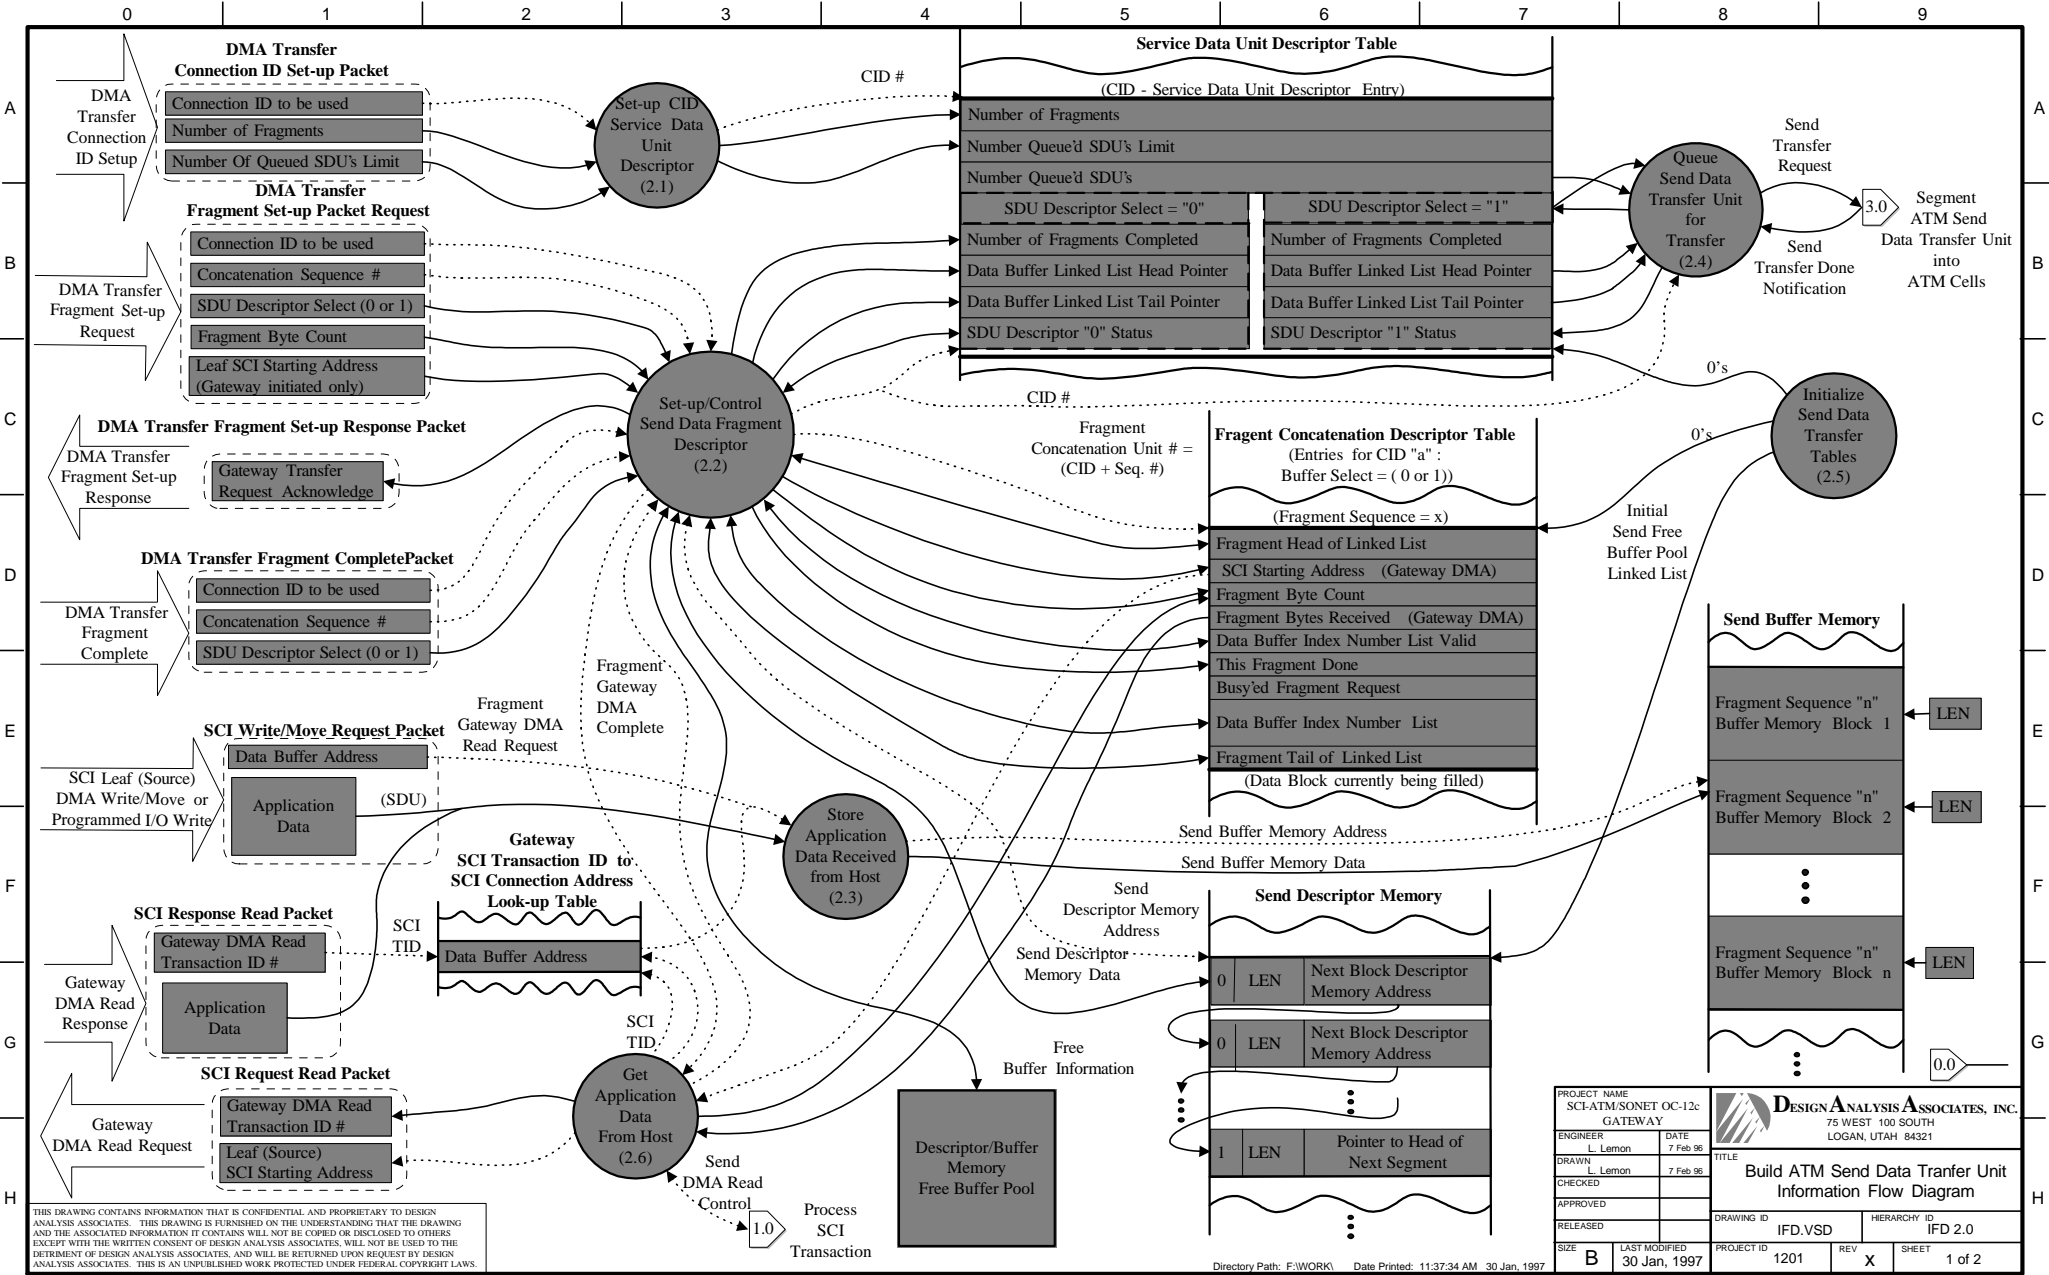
0 1 2 3 4 5 6 7 8 9

A B C D E F G H

DMA Transfer Connection ID Set-up Packet

DMA Transfer Connection ID Setup

Connection ID to be used
Number of Fragments
Number Of Queued SDU's Limit

Set-up CID Service Data Unit Descriptor (2.1)

CID #

Service Data Unit Descriptor Table

(CID - Service Data Unit Descriptor Entry)

Number of Fragments
Number Queue'd SDU's Limit
Number Queue'd SDU's

SDU Descriptor Select = "0"
Number of Fragments Completed
Data Buffer Linked List Head Pointer
Data Buffer Linked List Tail Pointer
SDU Descriptor "0" Status

SDU Descriptor Select = "1"
Number of Fragments Completed
Data Buffer Linked List Head Pointer
Data Buffer Linked List Tail Pointer
SDU Descriptor "1" Status

Queue Send Data Transfer Unit for Transfer (2.4)

Send Transfer Request

Send Transfer Done Notification

3.0 Segment ATM Send Data Transfer Unit into ATM Cells

DMA Transfer Fragment Set-up Packet Request

DMA Transfer Fragment Set-up Request

Connection ID to be used
Concatenation Sequence #
SDU Descriptor Select (0 or 1)
Fragment Byte Count
Leaf SCI Starting Address (Gateway initiated only)

Set-up/Control Send Data Fragment Descriptor (2.2)

CID #

0's

0's

Initialize Send Data Transfer Tables (2.5)

DMA Transfer Fragment Set-up Response Packet

DMA Transfer Fragment Set-up Response

Gateway Transfer Request Acknowledge

Fragment Concatenation Unit # = (CID + Seq. #)

Fragent Concatenation Descriptor Table
(Entries for CID "a" : Buffer Select = ( 0 or 1))

(Fragment Sequence = x)

Fragment Head of Linked List
SCI Starting Address (Gateway DMA)
Fragment Byte Count
Fragment Bytes Received (Gateway DMA)
Data Buffer Index Number List Valid
This Fragment Done
Busy'ed Fragment Request
Data Buffer Index Number List
Fragment Tail of Linked List

(Data Block currently being filled)

Initial Send Free Buffer Pool Linked List

DMA Transfer Fragment CompletePacket

DMA Transfer Fragment Complete

Connection ID to be used
Concatenation Sequence #
SDU Descriptor Select (0 or 1)

Send Buffer Memory

Fragment Sequence "n" Buffer Memory Block 1
LEN
Fragment Sequence "n" Buffer Memory Block 2
LEN
Fragment Sequence "n" Buffer Memory Block n
LEN

Fragment Gateway DMA Complete

Fragment Gateway DMA Read Request

SCI Write/Move Request Packet

SCI Leaf (Source) DMA Write/Move or Programmed I/O Write

Data Buffer Address

Application Data

(SDU)

Store Application Data Received from Host (2.3)

Send Buffer Memory Address

Send Buffer Memory Data

Gateway SCI Transaction ID to SCI Connection Address Look-up Table

Data Buffer Address

SCI TID

SCI TID

SCI Response Read Packet

Gateway DMA Read Response

Gateway DMA Read Transaction ID #

Application Data

Send Descriptor Memory Address

Send Descriptor Memory Data

Send Descriptor Memory

0 LEN Next Block Descriptor Memory Address
0 LEN Next Block Descriptor Memory Address
1 LEN Pointer to Head of Next Segment

SCI Request Read Packet

Gateway DMA Read Request

Gateway DMA Read Transaction ID #
Leaf (Source) SCI Starting Address

Get Application Data From Host (2.6)

Free Buffer Information

Descriptor/Buffer Memory Free Buffer Pool

Send DMA Read Control

1.0 Process SCI Transaction

0.0

THIS DRAWING CONTAINS INFORMATION THAT IS CONFIDENTIAL AND PROPRIETARY TO DESIGN ANALYSIS ASSOCIATES. THIS DRAWING IS FURNISHED ON THE UNDERSTANDING THAT THE DRAWING AND THE ASSOCIATED INFORMATION IT CONTAINS WILL NOT BE COPIED OR DISCLOSED TO OTHERS EXCEPT WITH THE WRITTEN CONSENT OF DESIGN ANALYSIS ASSOCIATES, WILL NOT BE USED TO THE DETRIMENT OF DESIGN ANALYSIS ASSOCIATES, AND WILL BE RETURNED UPON REQUEST BY DESIGN ANALYSIS ASSOCIATES. THIS IS AN UNPUBLISHED WORK PROTECTED UNDER FEDERAL COPYRIGHT LAWS.

Directory Path: F:\WORK\ Date Printed: 11:37:34 AM 30 Jan, 1997

PROJECT NAME SCI-ATM/SONET OC-12c GATEWAY
ENGINEER L. Lemon DATE 7 Feb 96
DRAWN L. Lemon 7 Feb 96
CHECKED
APPROVED
RELEASED
SIZE B LAST MODIFIED 30 Jan, 1997

DESIGN ANALYSIS ASSOCIATES, INC. 75 WEST 100 SOUTH LOGAN, UTAH 84321

TITLE Build ATM Send Data Tranfer Unit Information Flow Diagram

DRAWING ID IFD.VSD HIERARCHY ID IFD 2.0
PROJECT ID 1201 REV X SHEET 1 of 2